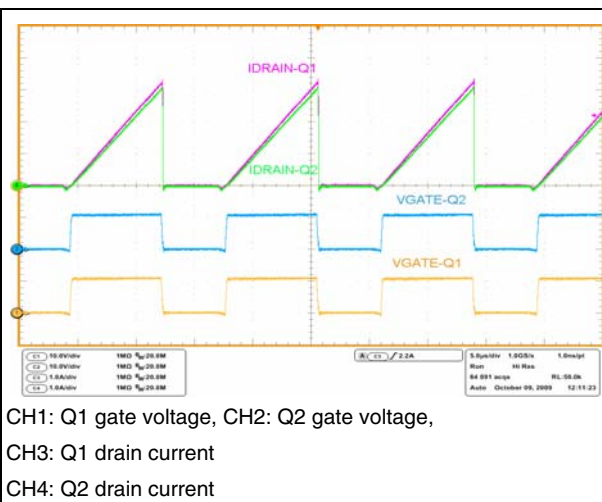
IDRAIN-Q1

IDRAIN-Q2

VGATE-Q2

VGATE-Q1

| C1 | 10.0V/div | 1MΩ $B_W$:20.0M |
|---|---|---|
| C2 | 10.0V/div | 1MΩ $B_W$:20.0M |
| C3 | 1.0A/div | 1MΩ $B_W$:20.0M |
| C4 | 1.0A/div | 1MΩ $B_W$:20.0M |

A C3 / 2.2A

5.0µs/div 1.0GS/s 1.0ns/pt
Run Hi Res
64 091 acqs RL:50.0k
Auto October 09, 2009 12:11:23

CH1: Q1 gate voltage, CH2: Q2 gate voltage,

CH3: Q1 drain current

CH4: Q2 drain current